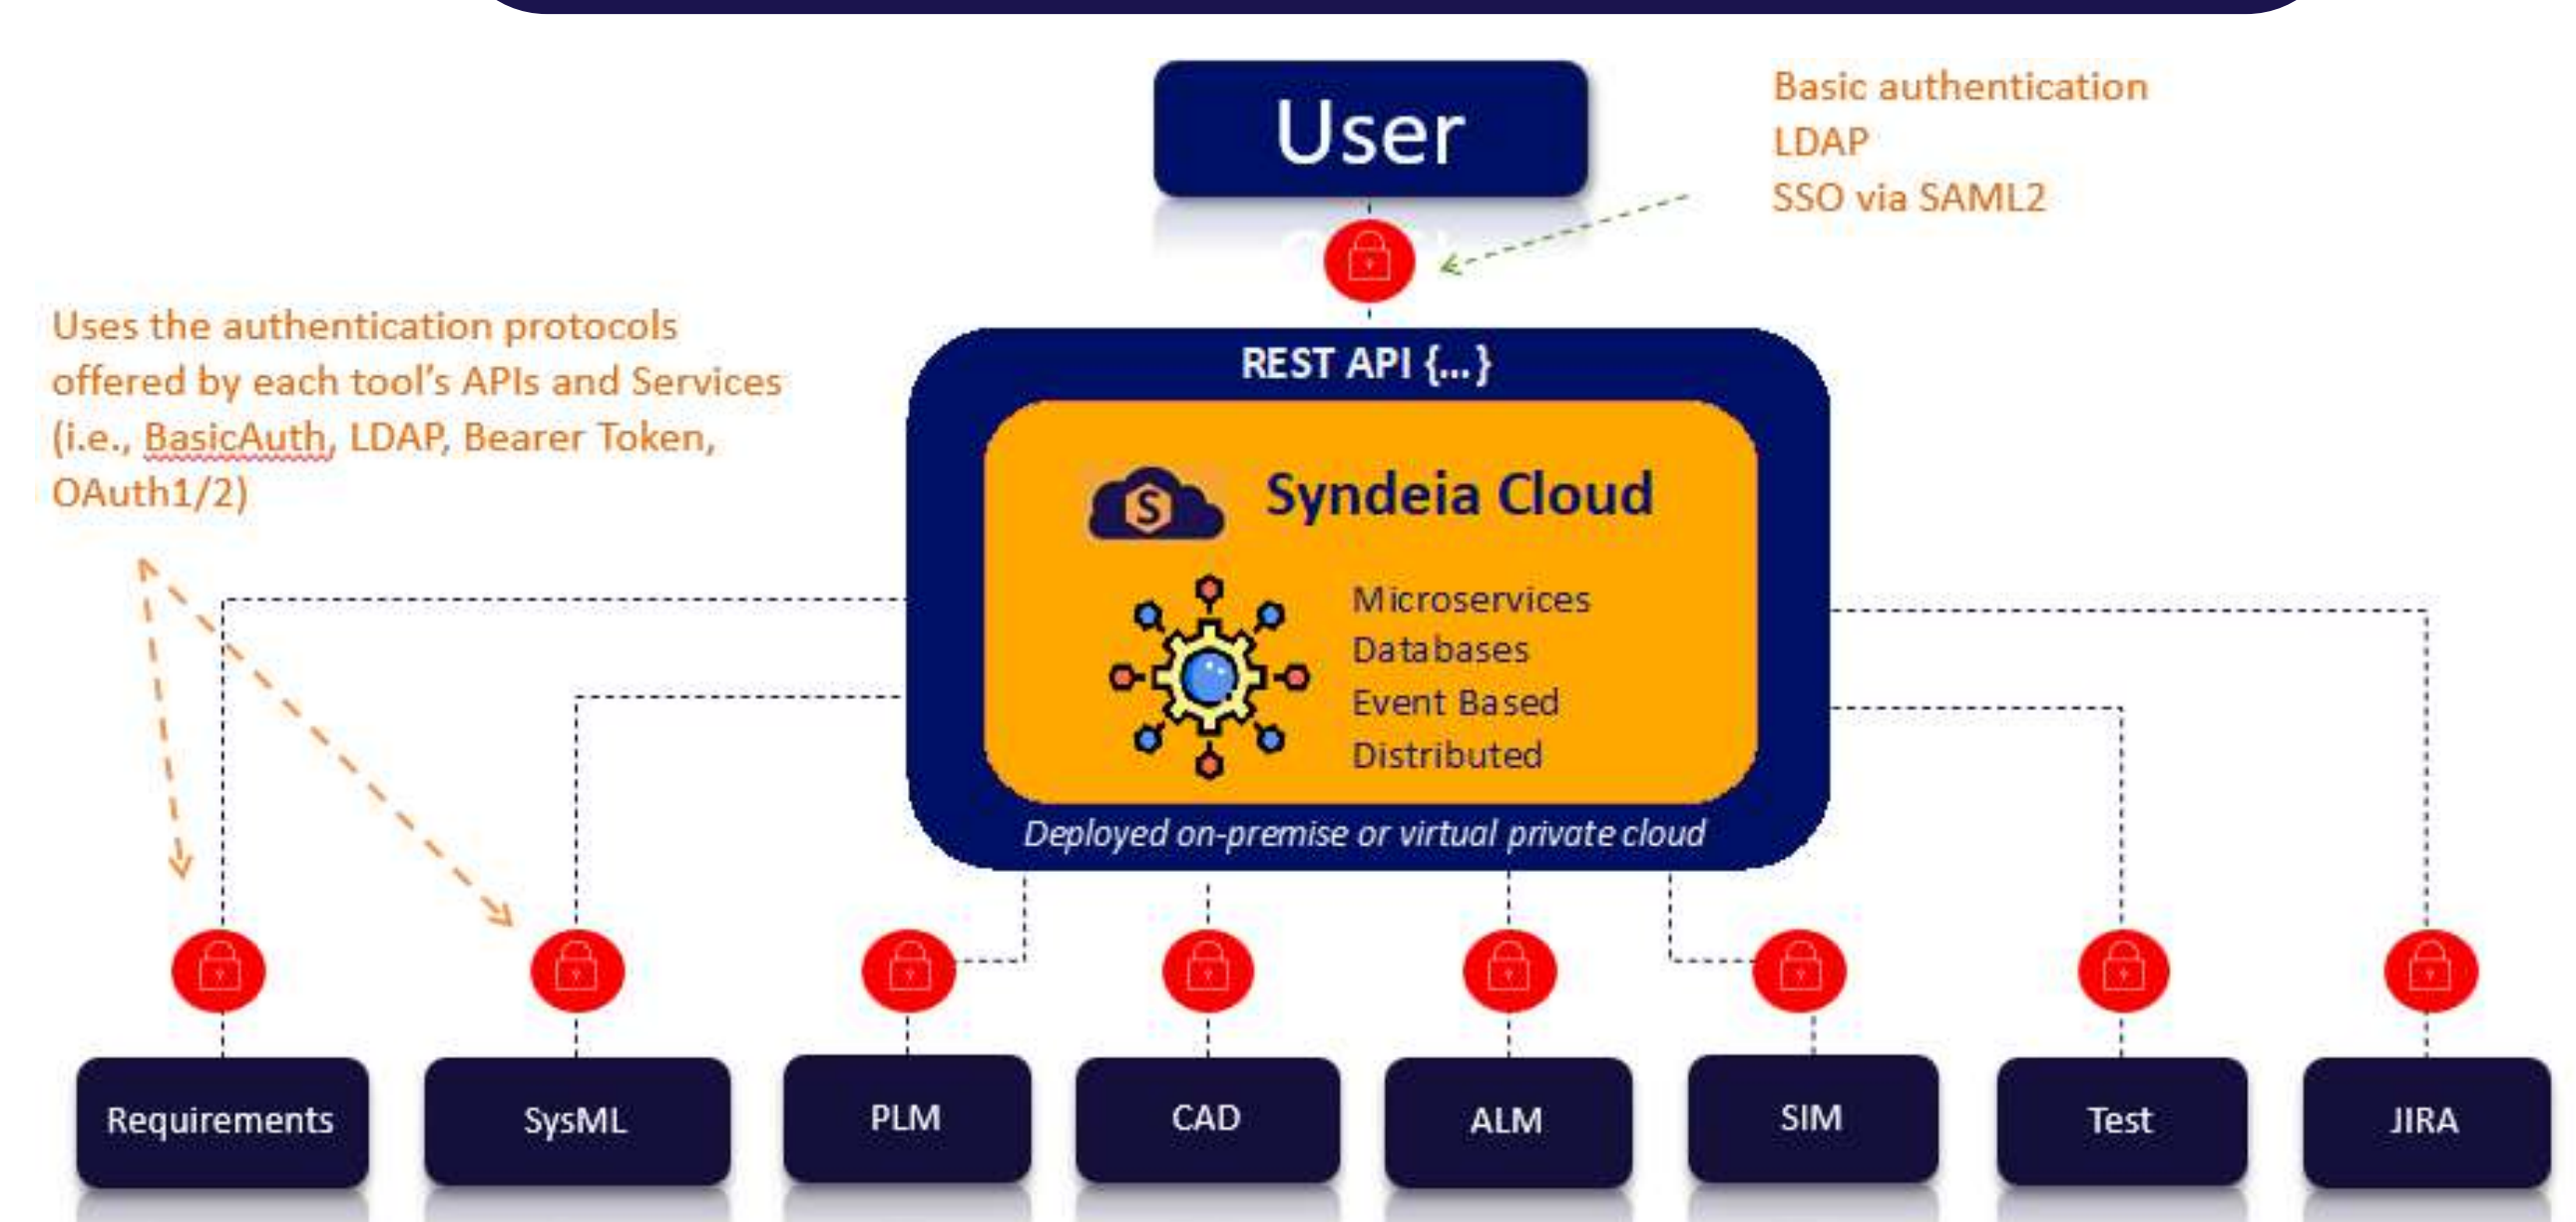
User

Basic authentication
LDAP
SSO via SAML2

Uses the authentication protocols offered by each tool's APIs and Services (i.e., BasicAuth, LDAP, Bearer Token, OAuth1/2)

REST API {...}

S

Syndeia Cloud

Microservices
Databases
Event Based
Distributed

Deployed on-premise or virtual private cloud

Requirements

SysML

PLM

CAD

ALM

SIM

Test

JIRA